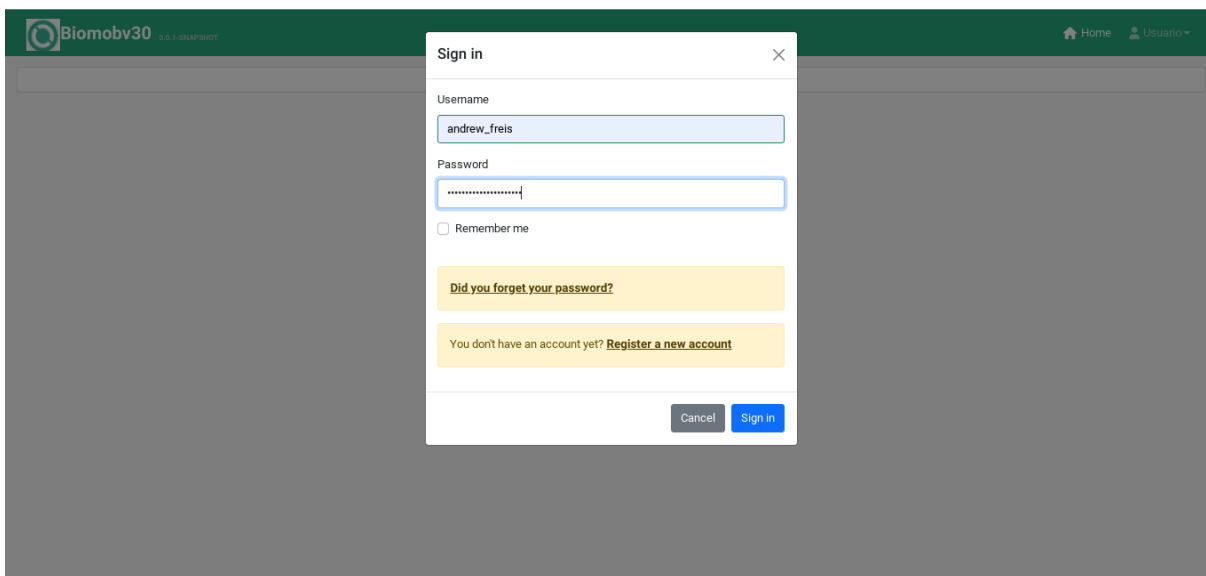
Biomobv30 0.0.1-SNAPSHOT

Home Usuario

Sign in

×

Username

andrew_freis

Password

••••••••••••••••••••

Remember me

Did you forget your password?

You don't have an account yet? Register a new account

Cancel

Sign in